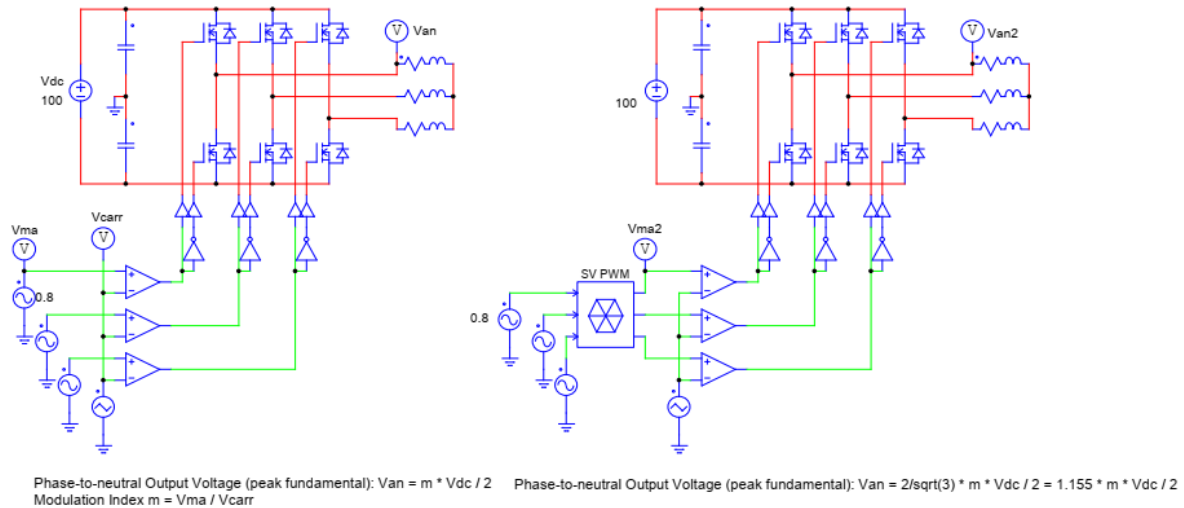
Van

Vdc
100

Vma

Vcarr

0.8

Van2

100

Vma2

SV PWM

0.8

Phase-to-neutral Output Voltage (peak fundamental): Van = m * Vdc / 2
Modulation Index m = Vma / Vcarr

Phase-to-neutral Output Voltage (peak fundamental): Van = 2/sqrt(3) * m * Vdc / 2 = 1.155 * m * Vdc / 2